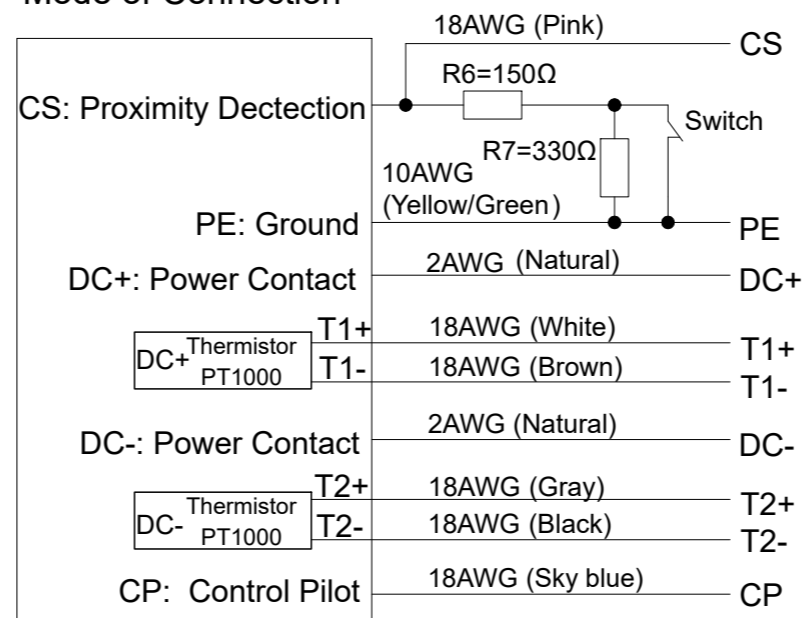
Mode of Connection

18AWG (Pink)
CS
R6=150Ω
CS: Proximity Dectection
Switch
R7=330Ω
10AWG
(Yellow/Green)
PE: Ground
PE
DC+: Power Contact
2AWG (Natural)
DC+
DC+ Thermistor PT1000
T1+
18AWG (White)
T1+
T1-
18AWG (Brown)
T1-
DC-: Power Contact
2AWG (Natural)
DC-
DC- Thermistor PT1000
T2+
18AWG (Gray)
T2+
T2-
18AWG (Black)
T2-
CP: Control Pilot
18AWG (Sky blue)
CP